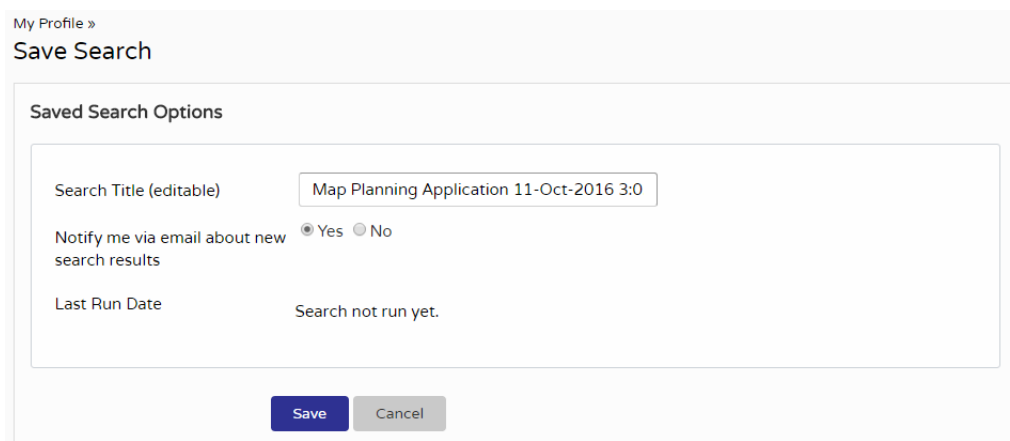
My Profile »
Save Search

Saved Search Options

Search Title (editable) Map Planning Application 11-Oct-2016 3:0

Notify me via email about new search results ◉ Yes ○ No

Last Run Date Search not run yet.

Save Cancel